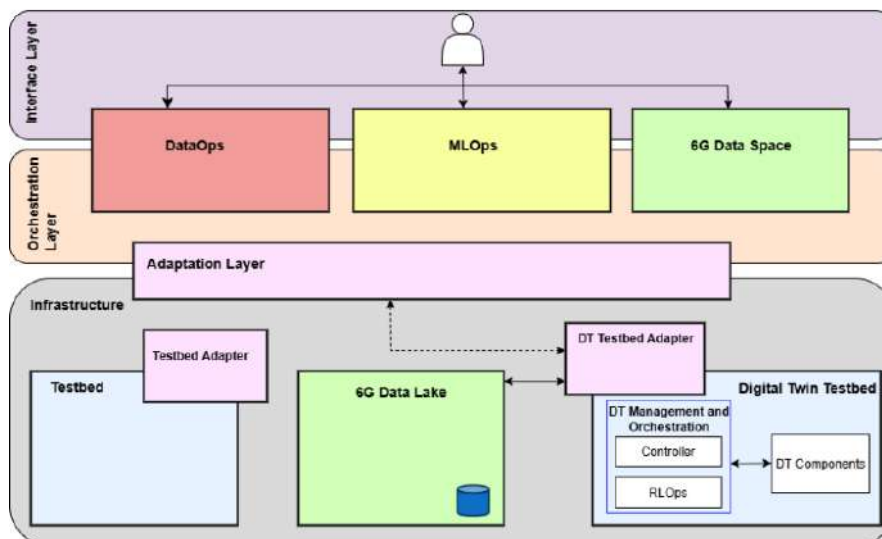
Interface Layer

DataOps

MLOps

6G Data Space

Orchestration Layer

Adaptation Layer

Infrastructure

Testbed Adapter

DT Testbed Adapter

Testbed

6G Data Lake

Digital Twin Testbed

DT Management and Orchestration

Controller

RLOps

DT Components